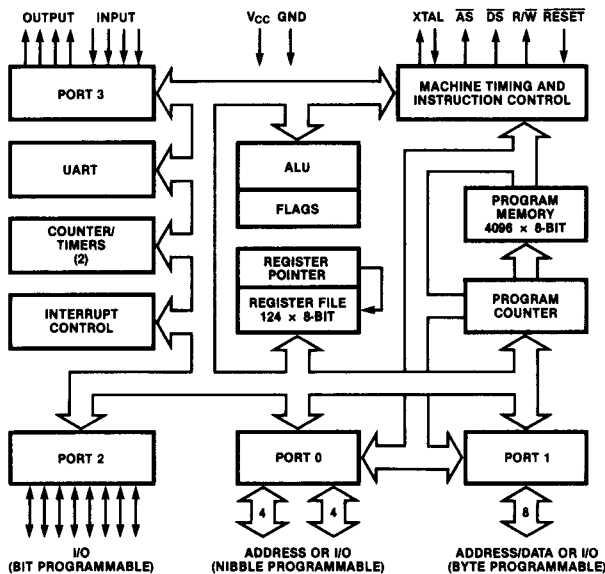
OUTPUT INPUT

$V_{CC}$ GND

XTAL $\overline{AS}$ $\overline{DS}$ R/$\overline{W}$ $\overline{RESET}$

PORT 3

MACHINE TIMING AND INSTRUCTION CONTROL

UART

ALU

FLAGS

COUNTER/ TIMERS (2)

PROGRAM MEMORY 4096 × 8-BIT

REGISTER POINTER

REGISTER FILE 124 × 8-BIT

INTERRUPT CONTROL

PROGRAM COUNTER

PORT 2

PORT 0

PORT 1

4

4

8

I/O (BIT PROGRAMMABLE)

ADDRESS OR I/O (NIBBLE PROGRAMMABLE)

ADDRESS/DATA OR I/O (BYTE PROGRAMMABLE)